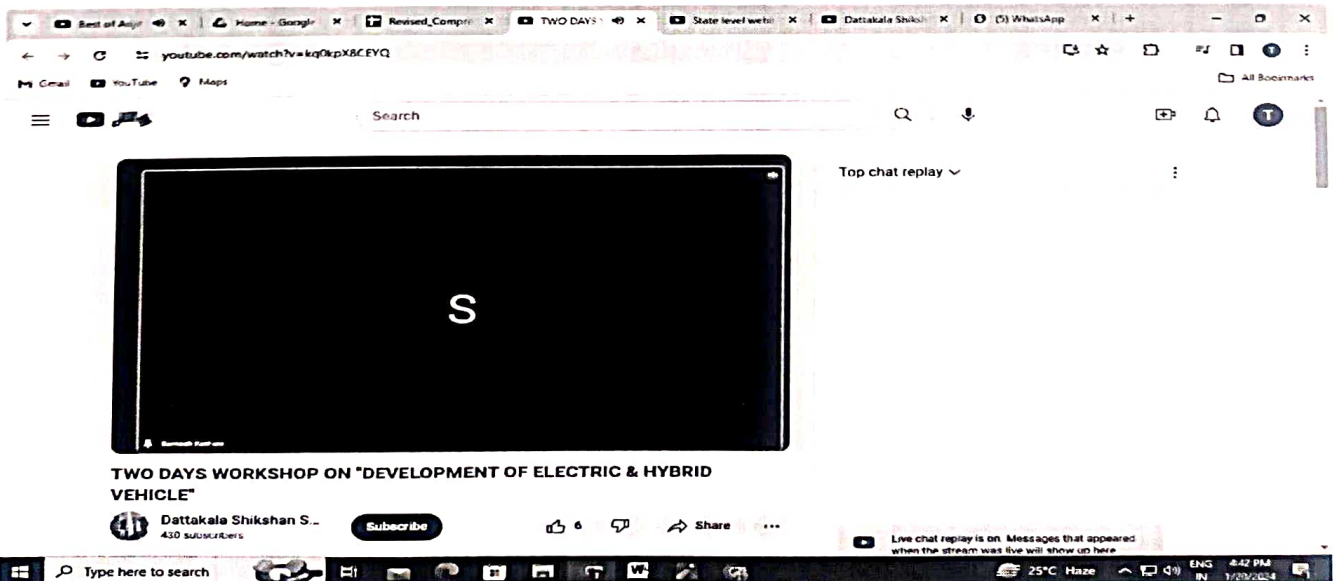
Best of Anji | Home - Google | Revised_Compre | TWO DAYS | State level webi | Dattakala Shiksh | (5) WhatsApp

youtube.com/watch?v=kq0kpX8CEYQ

Gmail YouTube Maps

All Bookmarks

Search

Top chat replay

S

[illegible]

TWO DAYS WORKSHOP ON "DEVELOPMENT OF ELECTRIC & HYBRID VEHICLE"

Dattakala Shikshan S...
430 subscribers

Subscribe

6

Share

...

Live chat replay is on. Messages that appeared when the stream was live will show up here.

Type here to search

25°C Haze

ENG IN

4:42 PM 1/20/2024